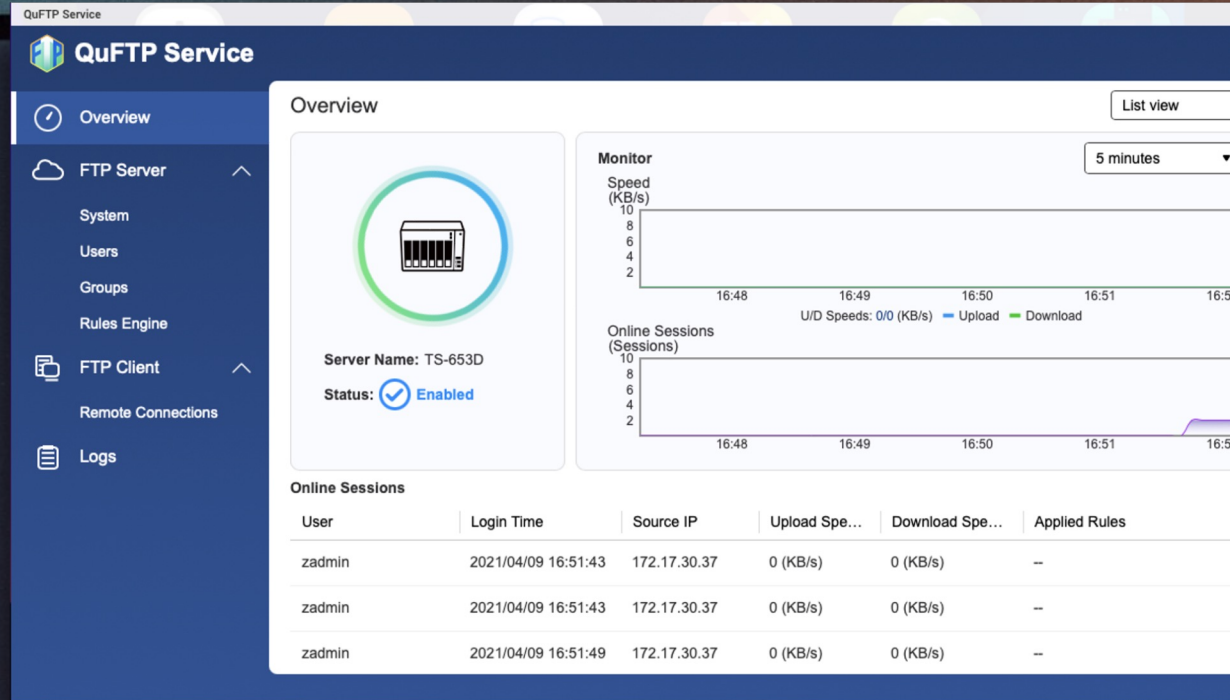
QuFTP Service

QuFTP Service

Overview

FTP Server

System

Users

Groups

Rules Engine

FTP Client

Remote Connections

Logs

Overview

List view

Server Name: TS-653D

Status: Enabled

Monitor

5 minutes

Speed (KB/s)

10
8
6
4
2

16:48 16:49 16:50 16:51 16:5

U/D Speeds: 0/0 (KB/s) Upload Download

Online Sessions (Sessions)

10
8
6
4
2

16:48 16:49 16:50 16:51 16:5

Online Sessions

| User | Login Time | Source IP | Upload Spe… | Download Spe… | Applied Rules |
|---|---|---|---|---|---|
| zadmin | 2021/04/09 16:51:43 | 172.17.30.37 | 0 (KB/s) | 0 (KB/s) | -- |
| zadmin | 2021/04/09 16:51:43 | 172.17.30.37 | 0 (KB/s) | 0 (KB/s) | -- |
| zadmin | 2021/04/09 16:51:49 | 172.17.30.37 | 0 (KB/s) | 0 (KB/s) | -- |